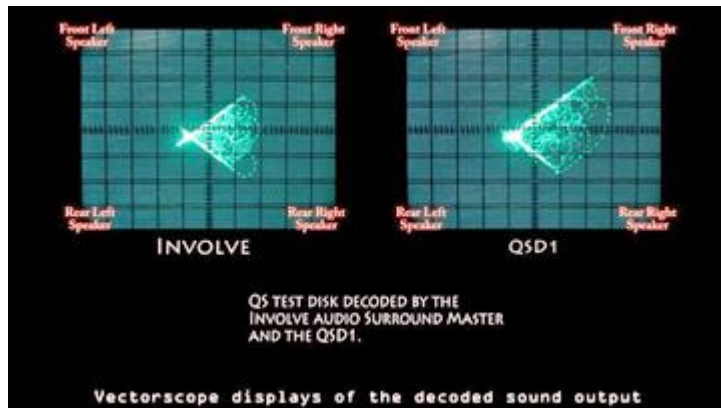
Front Left Speaker

Front Right Speaker

Rear Left Speaker

Rear Right Speaker

INVOLVE

Front Left Speaker

Front Right Speaker

Rear Left Speaker

Rear Right Speaker

QSD1

QS TEST DISK DECODED BY THE INVOLVE AUDIO SURROUND MASTER AND THE QSD1.

Vectorscope displays of the decoded sound output